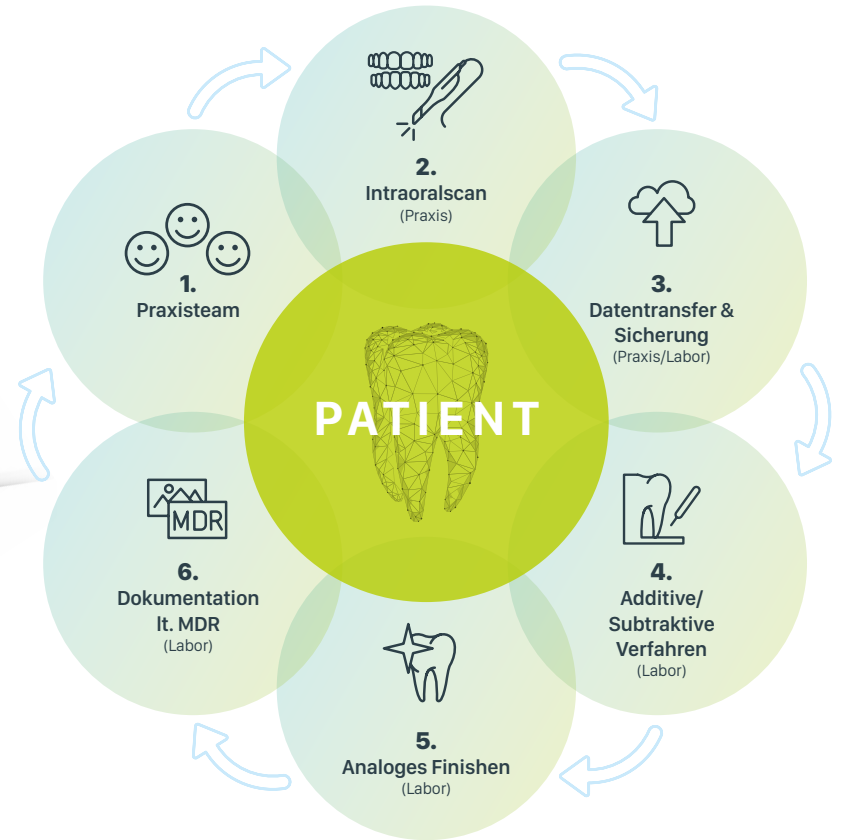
2.
Intraoralscan
(Praxis)

1.
Praxisteam

3.
Datentransfer & Sicherung
(Praxis/Labor)

PATIENT

MDR

6.
Dokumentation lt. MDR
(Labor)

4.
Additive/ Subtraktive Verfahren
(Labor)

5.
Analoges Finishen
(Labor)